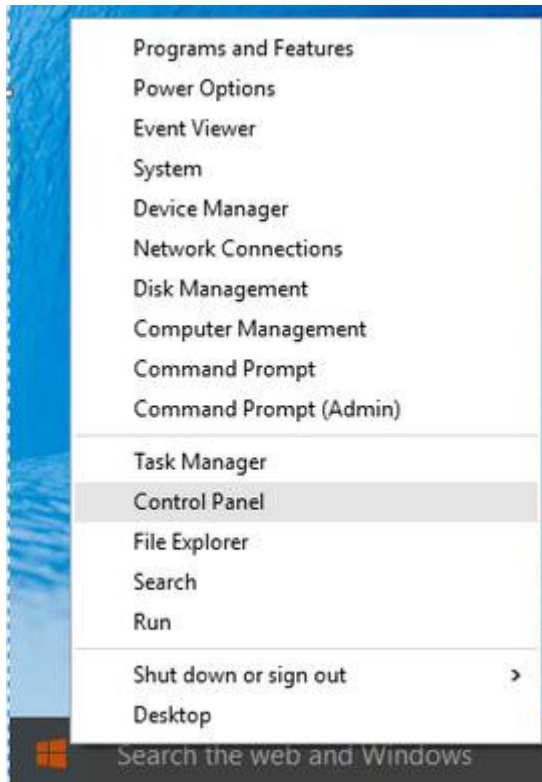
Programs and Features
Power Options
Event Viewer
System
Device Manager
Network Connections
Disk Management
Computer Management
Command Prompt
Command Prompt (Admin)

Task Manager
Control Panel
File Explorer
Search
Run

Shut down or sign out >
Desktop

Search the web and Windows